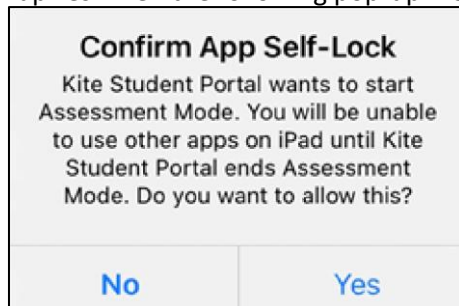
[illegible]

Confirm App Self-Lock

Kite Student Portal wants to start Assessment Mode. You will be unable to use other apps on iPad until Kite Student Portal ends Assessment Mode. Do you want to allow this?

No

Yes